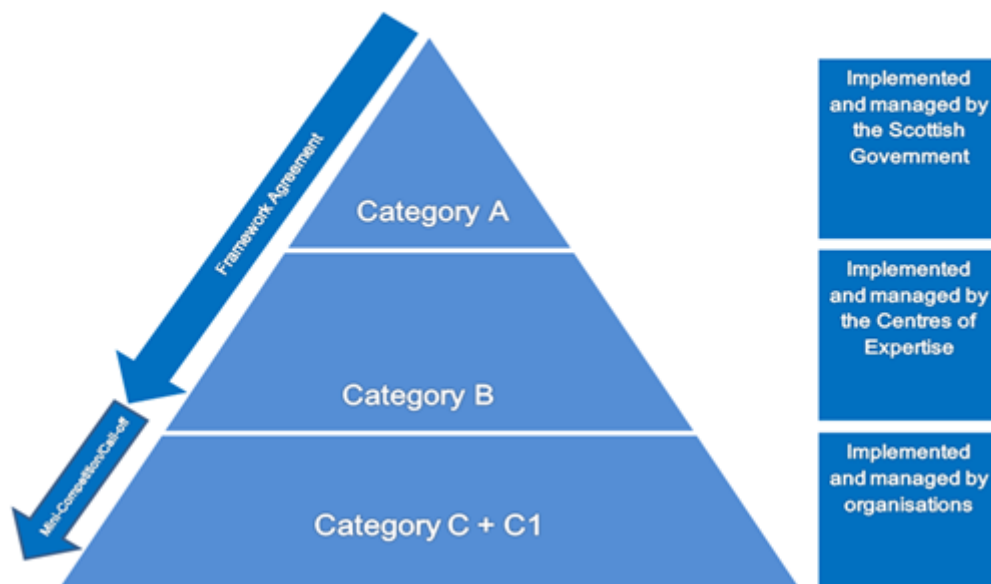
Framework Agreement

Mini-Competition/Call-off

Category A

Category B

Category C + C1

Implemented and managed by the Scottish Government

Implemented and managed by the Centres of Expertise

Implemented and managed by organisations